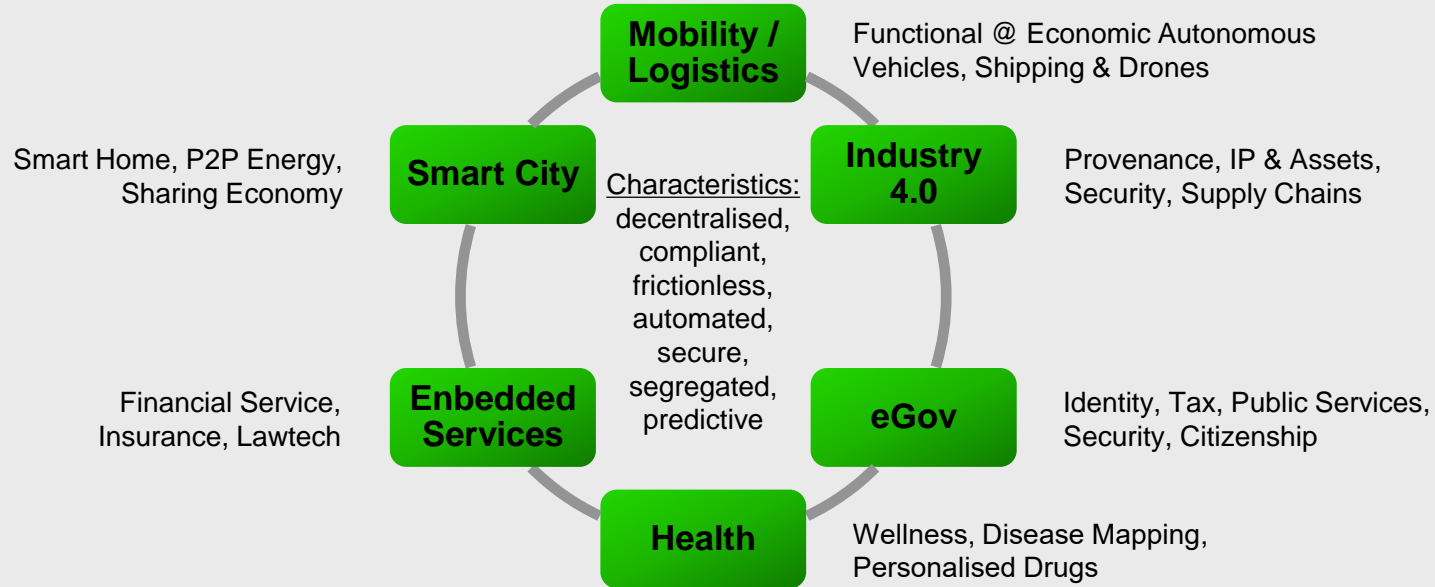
Mobility / Logistics

Functional @ Economic Autonomous Vehicles, Shipping & Drones

Smart Home, P2P Energy, Sharing Economy

Smart City

Characteristics:
decentralised, compliant, frictionless, automated, secure, segregated, predictive

Industry 4.0

Provenance, IP & Assets, Security, Supply Chains

Financial Service, Insurance, Lawtech

Enbedded Services

eGov

Identity, Tax, Public Services, Security, Citizenship

Health

Wellness, Disease Mapping, Personalised Drugs